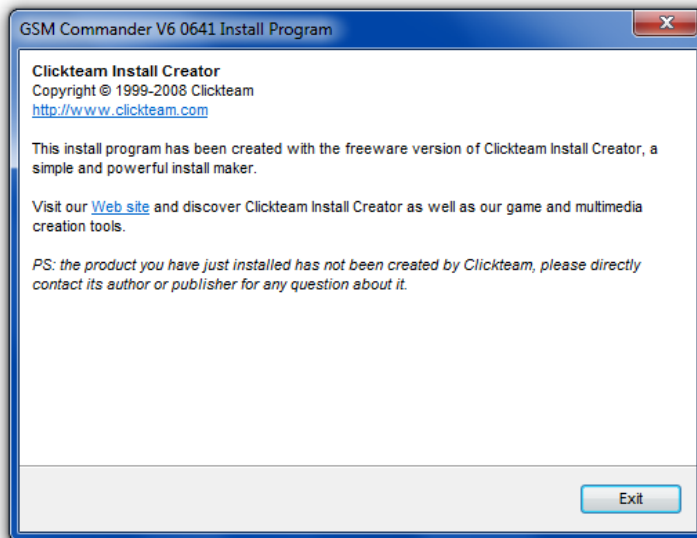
GSM Commander V6 0641 Install Program

Clickteam Install Creator
Copyright © 1999-2008 Clickteam
http://www.clickteam.com

This install program has been created with the freeware version of Clickteam Install Creator, a simple and powerful install maker.

Visit our Web site and discover Clickteam Install Creator as well as our game and multimedia creation tools.

PS: the product you have just installed has not been created by Clickteam, please directly contact its author or publisher for any question about it.

Exit